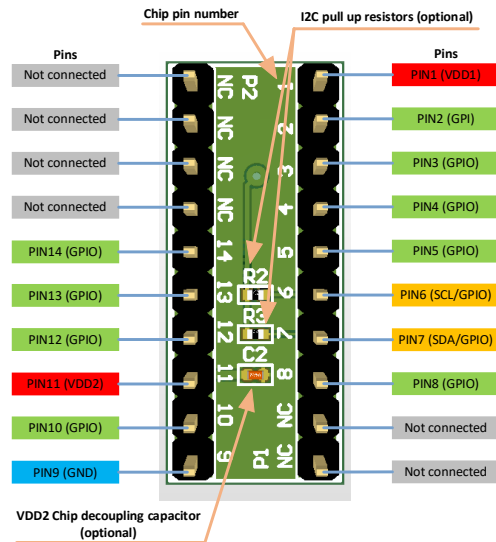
Chip pin number

I2C pull up resistors (optional)

Pins

Not connected
Not connected
Not connected
Not connected
PIN14 (GPIO)
PIN13 (GPIO)
PIN12 (GPIO)
PIN11 (VDD2)
PIN10 (GPIO)
PIN9 (GND)

P2
NC
NC
NC
NC
14
13
12
11
10
9
P1

1
2
3
4
5
R2
6
R3
7
C2
8
NC
NC

Pins

PIN1 (VDD1)
PIN2 (GPI)
PIN3 (GPIO)
PIN4 (GPIO)
PIN5 (GPIO)
PIN6 (SCL/GPIO)
PIN7 (SDA/GPIO)
PIN8 (GPIO)
Not connected
Not connected

VDD2 Chip decoupling capacitor (optional)